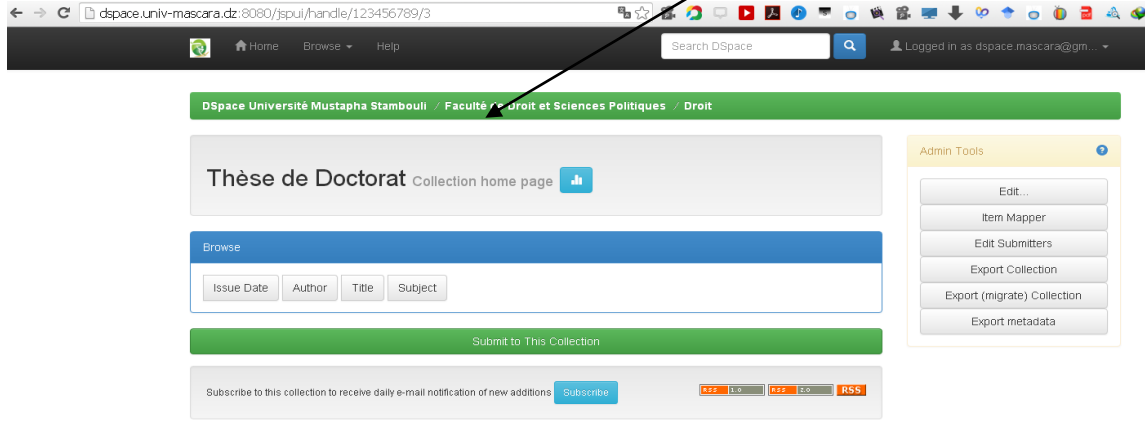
dspace.univ-mascara.dz:8080/jspui/handle/123456789/3

Home Browse Help

Search DSpace

Logged in as dspace.mascara@gm...

DSpace Université Mustapha Stambouli / Faculté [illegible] Droit et Sciences Politiques / Droit

Thèse de Doctorat Collection home page

Browse

Issue Date Author Title Subject

Submit to This Collection

Subscribe to this collection to receive daily e-mail notification of new additions Subscribe

RSS 1.0 RSS 2.0 RSS

Admin Tools

Edit...

Item Mapper

Edit Submitters

Export Collection

Export (migrate) Collection

Export metadata